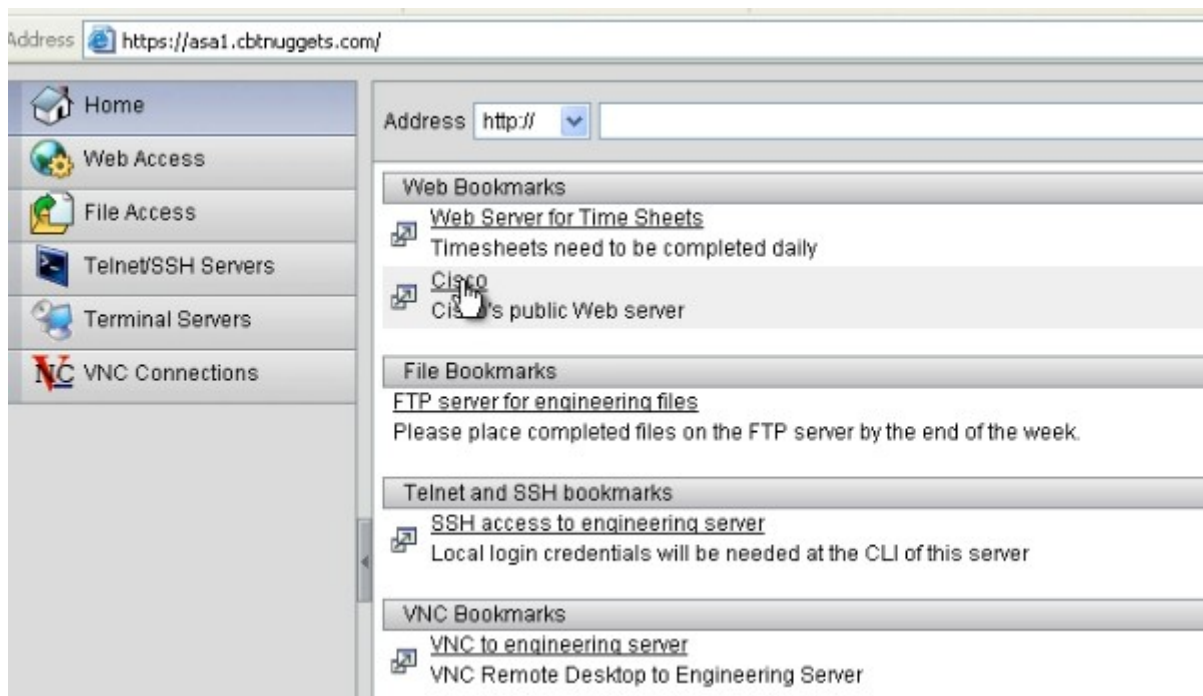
Address https://asa1.cbtnuggets.com/

Home
Web Access
File Access
Telnet/SSH Servers
Terminal Servers
VNC Connections

Address http://

Web Bookmarks
Web Server for Time Sheets
Timesheets need to be completed daily
Cisco
Cis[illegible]'s public Web server

File Bookmarks
FTP server for engineering files
Please place completed files on the FTP server by the end of the week.

Telnet and SSH bookmarks
SSH access to engineering server
Local login credentials will be needed at the CLI of this server

VNC Bookmarks
VNC to engineering server
VNC Remote Desktop to Engineering Server